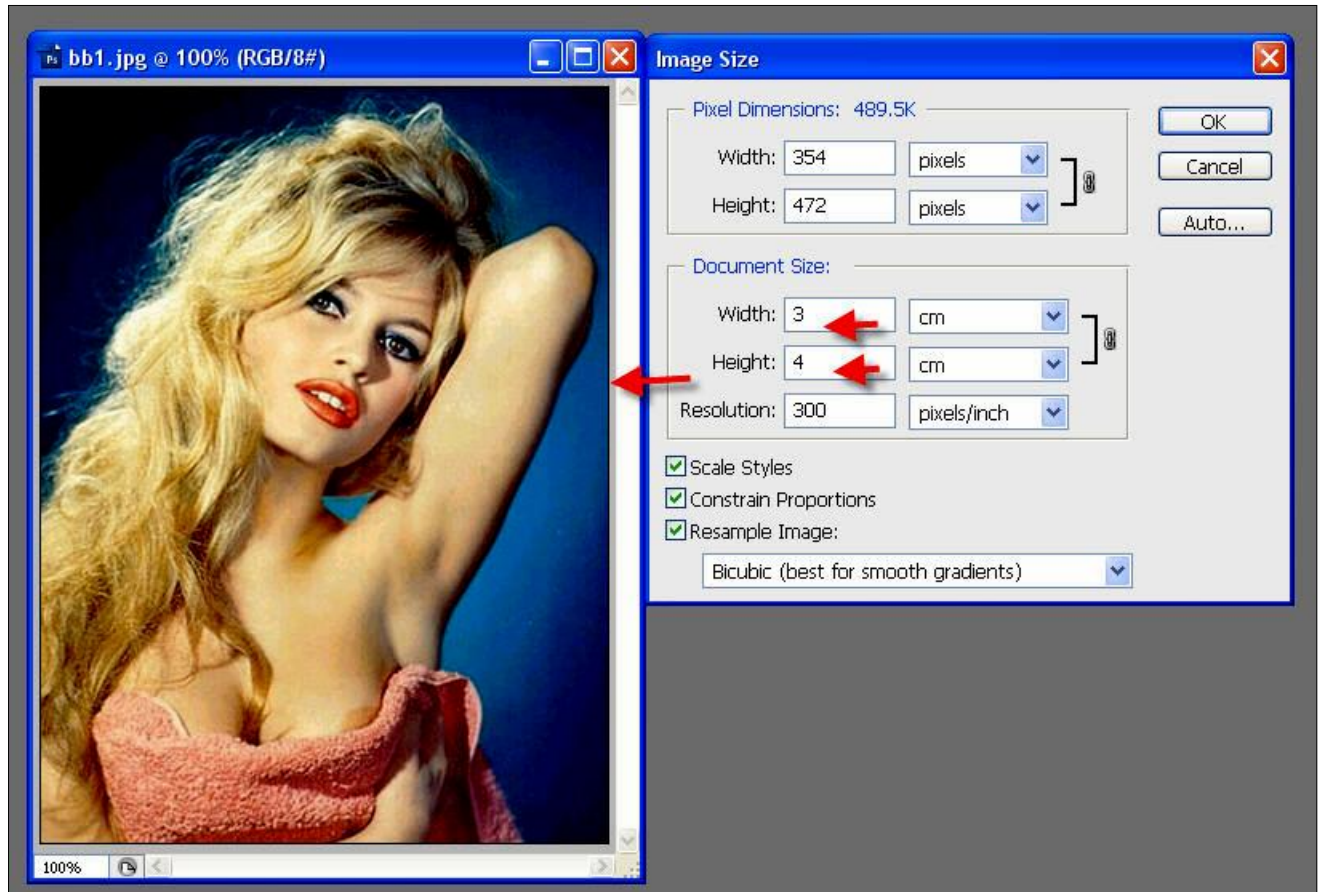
bb1.jpg @ 100% (RGB/8#)

Image Size

Pixel Dimensions: 489.5K

Width: 354 pixels

Height: 472 pixels

OK

Cancel

Auto...

Document Size:

Width: 3 cm

Height: 4 cm

Resolution: 300 pixels/inch

Scale Styles

Constrain Proportions

Resample Image:

Bicubic (best for smooth gradients)

100%